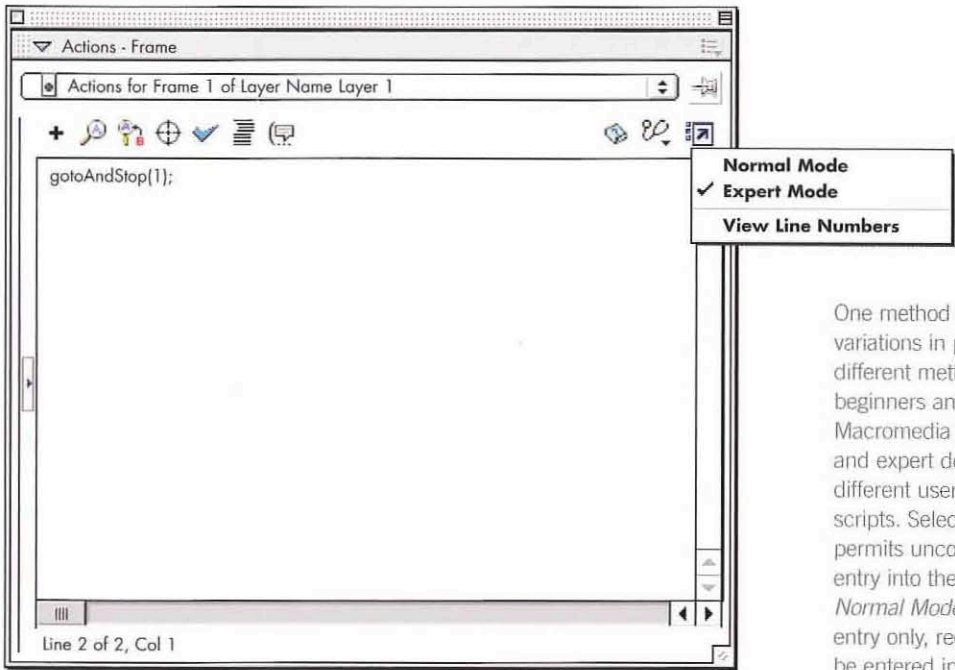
Actions - Frame

Actions for Frame 1 of Layer Name Layer 1

gotoAndStop(1);

Normal Mode
✓ Expert Mode
View Line Numbers

Line 2 of 2, Col 1

One method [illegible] variations in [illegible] different met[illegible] beginners an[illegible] Macromedia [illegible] and expert d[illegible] different use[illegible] scripts. Selec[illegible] permits unco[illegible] entry into the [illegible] Normal Mod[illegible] entry only, re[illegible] be entered in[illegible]